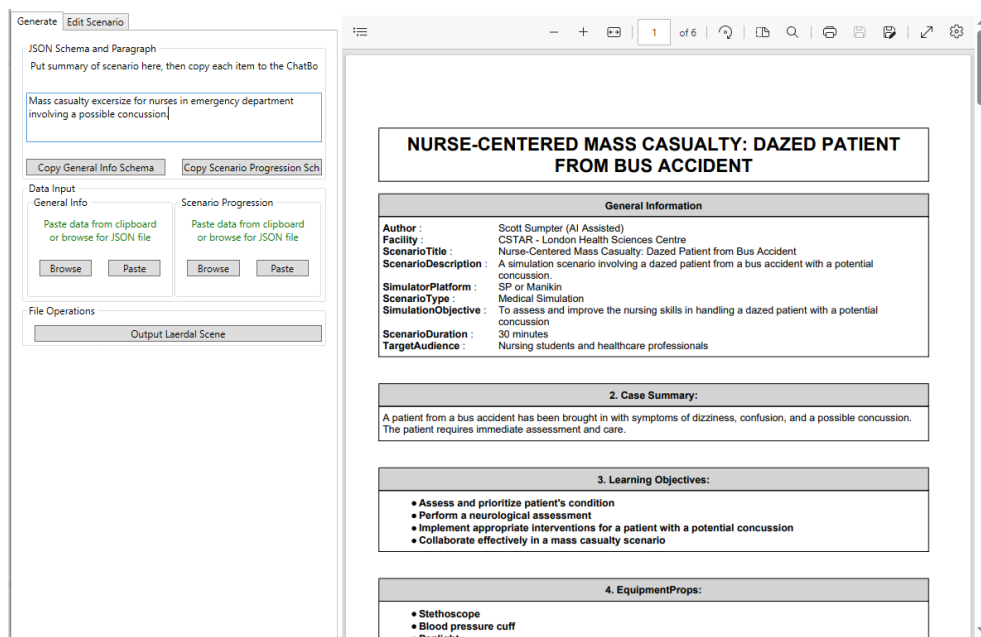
Generate | Edit Scenario

JSON Schema and Paragraph

Put summary of scenario here, then copy each item to the ChatBo

Mass casualty excersize for nurses in emergency department involving a possible concussion.

Copy General Info Schema | Copy Scenario Progression Sch

Data Input

General Info

Paste data from clipboard or browse for JSON file

Browse | Paste

Scenario Progression

Paste data from clipboard or browse for JSON file

Browse | Paste

File Operations

Output Laerdal Scene

1 of 6

NURSE-CENTERED MASS CASUALTY: DAZED PATIENT FROM BUS ACCIDENT

General Information

| | |
|---|---|
| Author : | Scott Sumpter (AI Assisted) |
| Facility : | CSTAR - London Health Sciences Centre |
| ScenarioTitle : | Nurse-Centered Mass Casualty: Dazed Patient from Bus Accident |
| ScenarioDescription : | A simulation scenario involving a dazed patient from a bus accident with a potential concussion. |
| SimulatorPlatform : | SP or Manikin |
| ScenarioType : | Medical Simulation |
| SimulationObjective : | To assess and improve the nursing skills in handling a dazed patient with a potential concussion |
| ScenarioDuration : | 30 minutes |
| TargetAudience : | Nursing students and healthcare professionals |

2. Case Summary:

A patient from a bus accident has been brought in with symptoms of dizziness, confusion, and a possible concussion. The patient requires immediate assessment and care.

3. Learning Objectives:

• Assess and prioritize patient's condition
• Perform a neurological assessment
• Implement appropriate interventions for a patient with a potential concussion
• Collaborate effectively in a mass casualty scenario

4. EquipmentProps:

• Stethoscope
• Blood pressure cuff
• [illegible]